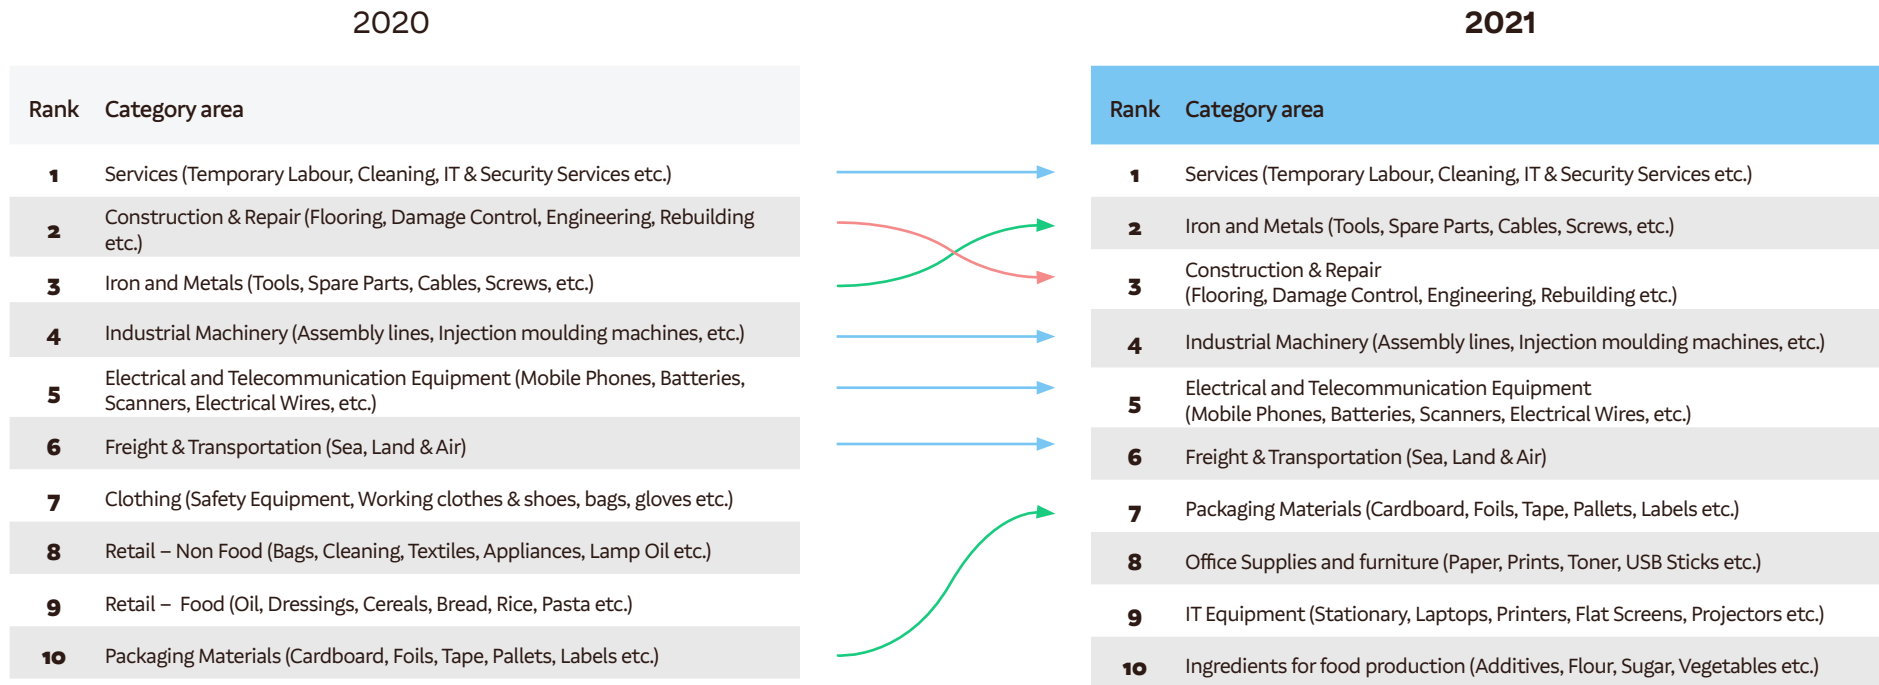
2020

| Rank | Category area |
|---|---|
| 1 | Services (Temporary Labour, Cleaning, IT & Security Services etc.) |
| 2 | Construction & Repair (Flooring, Damage Control, Engineering, Rebuilding etc.) |
| 3 | Iron and Metals (Tools, Spare Parts, Cables, Screws, etc.) |
| 4 | Industrial Machinery (Assembly lines, Injection moulding machines, etc.) |
| 5 | Electrical and Telecommunication Equipment (Mobile Phones, Batteries, Scanners, Electrical Wires, etc.) |
| 6 | Freight & Transportation (Sea, Land & Air) |
| 7 | Clothing (Safety Equipment, Working clothes & shoes, bags, gloves etc.) |
| 8 | Retail – Non Food (Bags, Cleaning, Textiles, Appliances, Lamp Oil etc.) |
| 9 | Retail – Food (Oil, Dressings, Cereals, Bread, Rice, Pasta etc.) |
| 10 | Packaging Materials (Cardboard, Foils, Tape, Pallets, Labels etc.) |

2021

| Rank | Category area |
|---|---|
| 1 | Services (Temporary Labour, Cleaning, IT & Security Services etc.) |
| 2 | Iron and Metals (Tools, Spare Parts, Cables, Screws, etc.) |
| 3 | Construction & Repair (Flooring, Damage Control, Engineering, Rebuilding etc.) |
| 4 | Industrial Machinery (Assembly lines, Injection moulding machines, etc.) |
| 5 | Electrical and Telecommunication Equipment (Mobile Phones, Batteries, Scanners, Electrical Wires, etc.) |
| 6 | Freight & Transportation (Sea, Land & Air) |
| 7 | Packaging Materials (Cardboard, Foils, Tape, Pallets, Labels etc.) |
| 8 | Office Supplies and furniture (Paper, Prints, Toner, USB Sticks etc.) |
| 9 | IT Equipment (Stationary, Laptops, Printers, Flat Screens, Projectors etc.) |
| 10 | Ingredients for food production (Additives, Flour, Sugar, Vegetables etc.) |